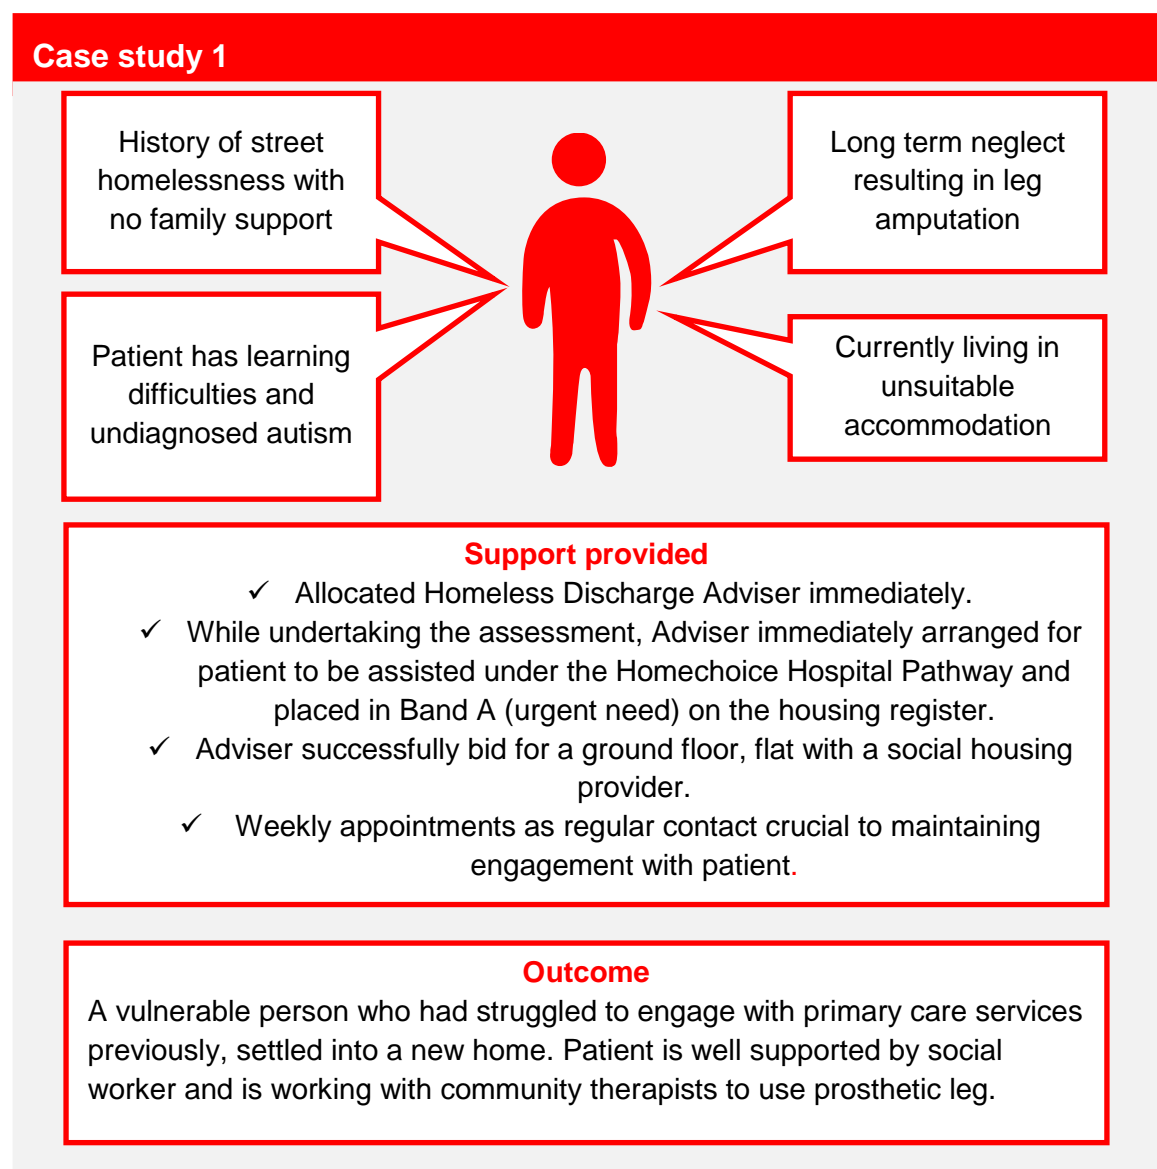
Case study 1

History of street homelessness with no family support

Long term neglect resulting in leg amputation

Patient has learning difficulties and undiagnosed autism

Currently living in unsuitable accommodation

Support provided

✓ Allocated Homeless Discharge Adviser immediately.

✓ While undertaking the assessment, Adviser immediately arranged for patient to be assisted under the Homechoice Hospital Pathway and placed in Band A (urgent need) on the housing register.

✓ Adviser successfully bid for a ground floor, flat with a social housing provider.

✓ Weekly appointments as regular contact crucial to maintaining engagement with patient.

Outcome

A vulnerable person who had struggled to engage with primary care services previously, settled into a new home. Patient is well supported by social worker and is working with community therapists to use prosthetic leg.